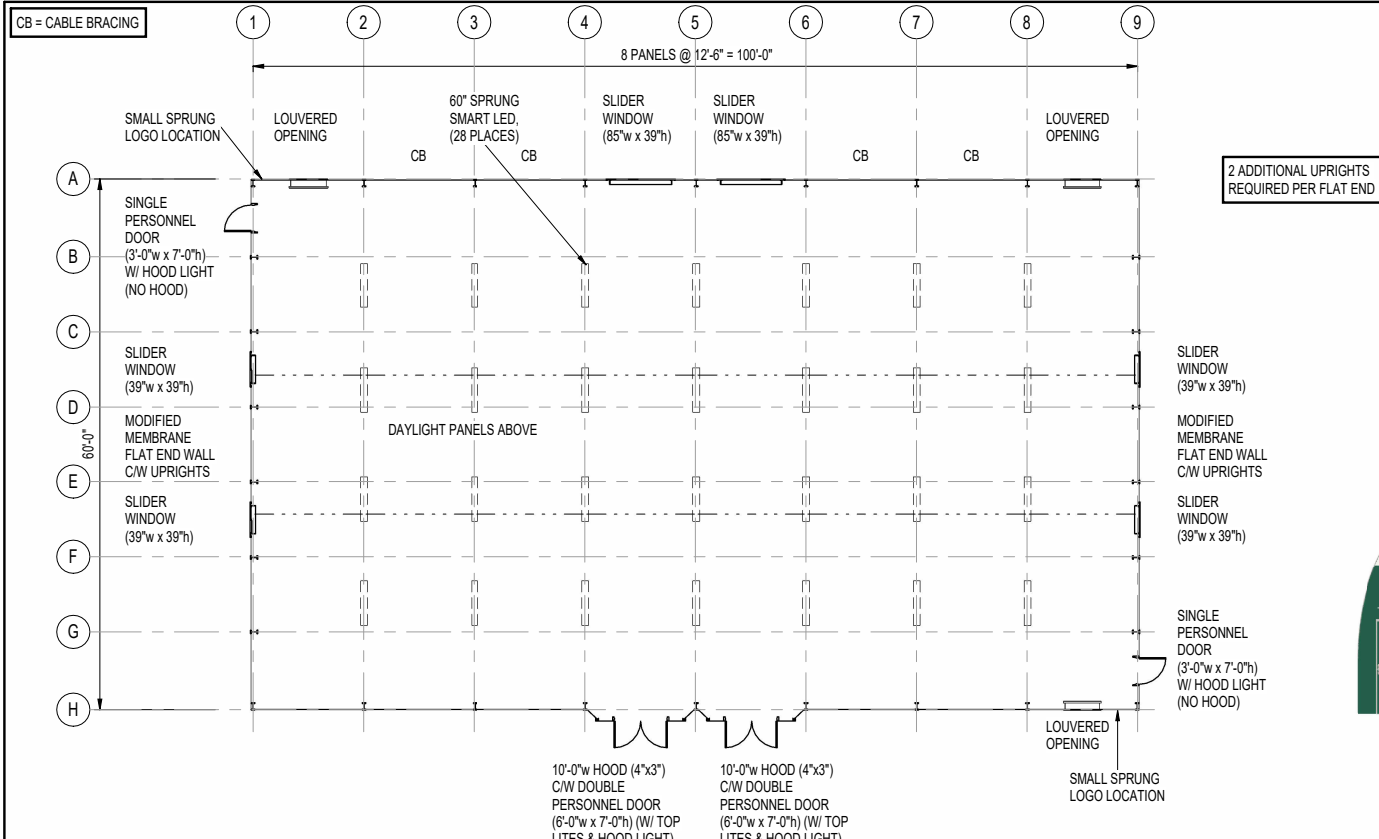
CB = CABLE BRACING

1 2 3 4 5 6 7 8 9

8 PANELS @ 12'-6" = 100'-0"

SMALL SPRUNG LOGO LOCATION

LOUVERED OPENING

60" SPRUNG SMART LED, (28 PLACES)

SLIDER WINDOW (85"w x 39"h)

SLIDER WINDOW (85"w x 39"h)

LOUVERED OPENING

CB CB CB CB

2 ADDITIONAL UPRIGHTS REQUIRED PER FLAT END

A B C D E F G H

SINGLE PERSONNEL DOOR (3'-0"w x 7'-0"h) W/ HOOD LIGHT (NO HOOD)

SLIDER WINDOW (39"w x 39"h)

MODIFIED MEMBRANE FLAT END WALL C/W UPRIGHTS

SLIDER WINDOW (39"w x 39"h)

60'-0"

DAYLIGHT PANELS ABOVE

SLIDER WINDOW (39"w x 39"h)

MODIFIED MEMBRANE FLAT END WALL C/W UPRIGHTS

SLIDER WINDOW (39"w x 39"h)

SINGLE PERSONNEL DOOR (3'-0"w x 7'-0"h) W/ HOOD LIGHT (NO HOOD)

LOUVERED OPENING

SMALL SPRUNG LOGO LOCATION

10'-0"w HOOD (4"x3") C/W DOUBLE PERSONNEL DOOR (6'-0"w x 7'-0"h) (W/ TOP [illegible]

10'-0"w HOOD (4"x3") C/W DOUBLE PERSONNEL DOOR (6'-0"w x 7'-0"h) (W/ TOP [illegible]